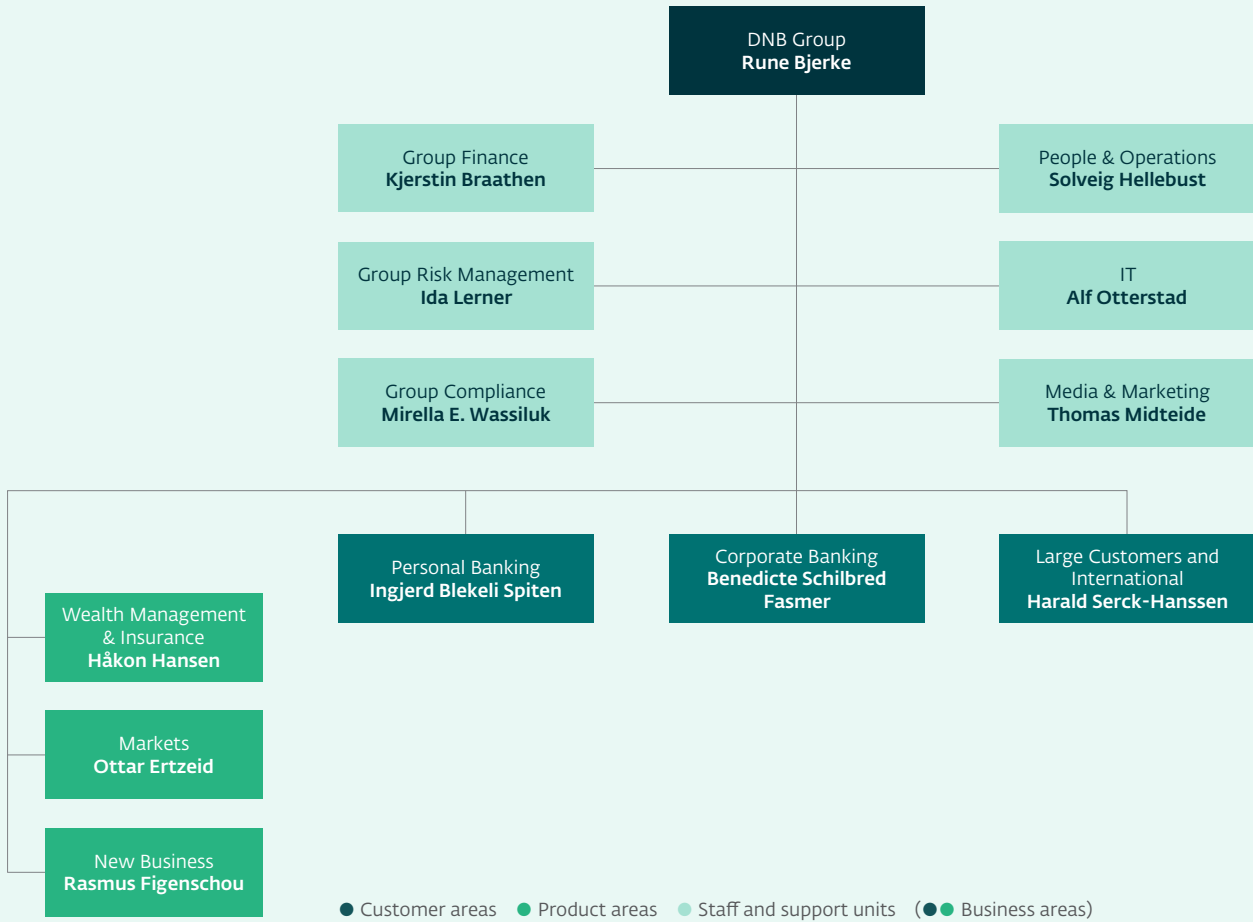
DNB Group
**Rune Bjerke**

Group Finance
**Kjerstin Braathen**

People & Operations
**Solveig Hellebust**

Group Risk Management
**Ida Lerner**

IT
**Alf Otterstad**

Group Compliance
**Mirella E. Wassiluk**

Media & Marketing
**Thomas Midteide**

Personal Banking
**Ingjerd Blekeli Spiten**

Corporate Banking
**Benedicte Schilbred Fasmer**

Large Customers and International
**Harald Serck-Hanssen**

Wealth Management & Insurance
**Håkon Hansen**

Markets
**Ottar Ertzeid**

New Business
**Rasmus Figenschou**

Customer areas   Product areas   Staff and support units   ( Business areas)